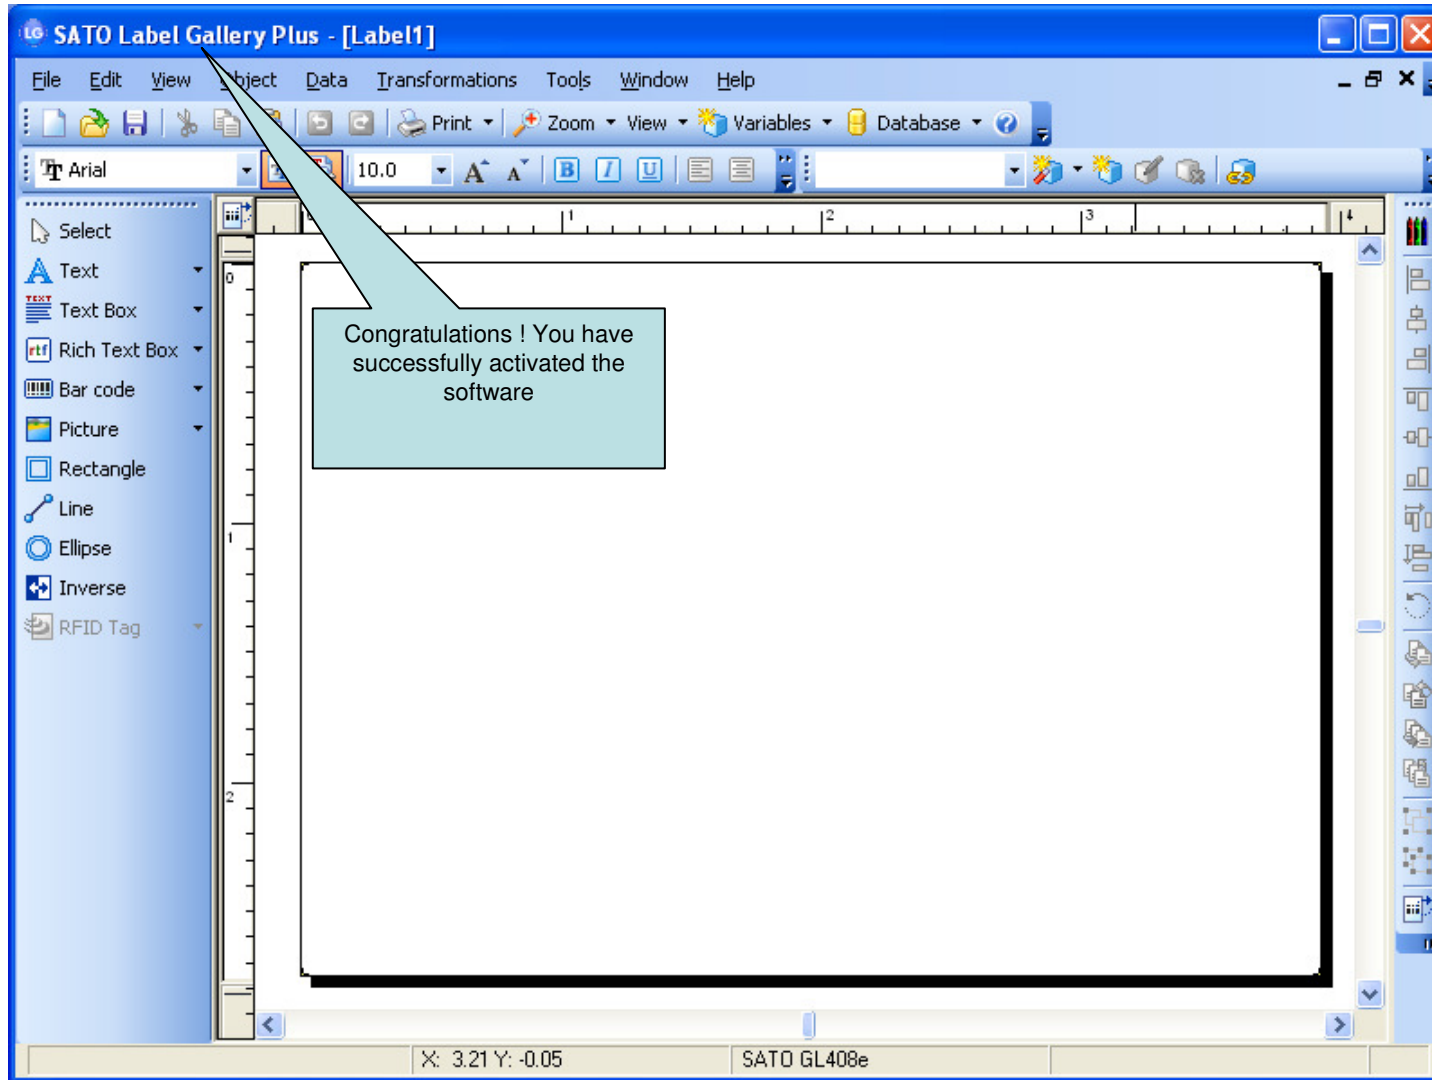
SATO Label Gallery Plus - [Label1]

File Edit View Object Data Transformations Tools Window Help

Print Zoom View Variables Database

Arial 10.0

Select
Text
Text Box
Rich Text Box
Bar code
Picture
Rectangle
Line
Ellipse
Inverse
RFID Tag

0 1 2 3

Congratulations ! You have successfully activated the software

X: 3.21 Y: -0.05 SATO GL408e